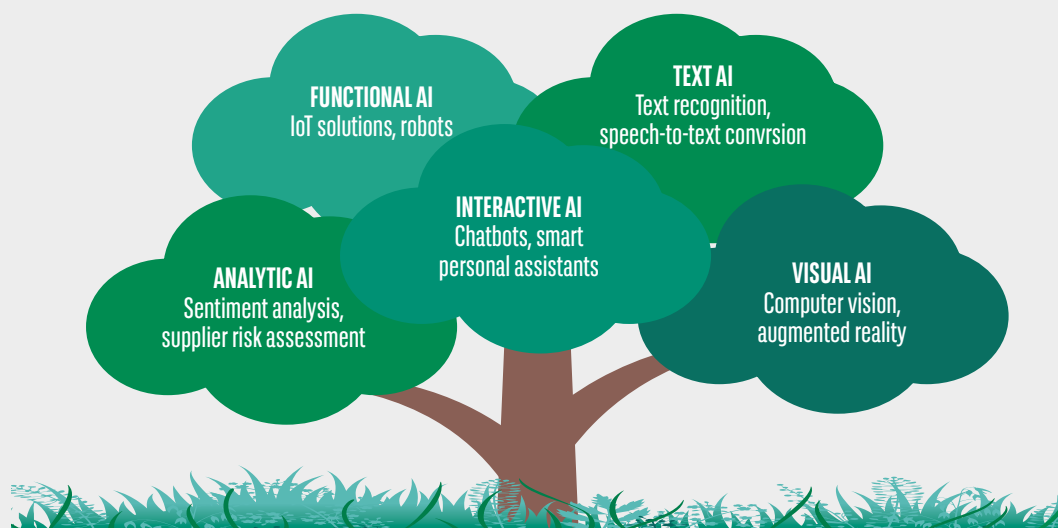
FUNCTIONAL AI
IoT solutions, robots

TEXT AI
Text recognition, speech-to-text convrsion

INTERACTIVE AI
Chatbots, smart personal assistants

ANALYTIC AI
Sentiment analysis, supplier risk assessment

VISUAL AI
Computer vision, augmented reality